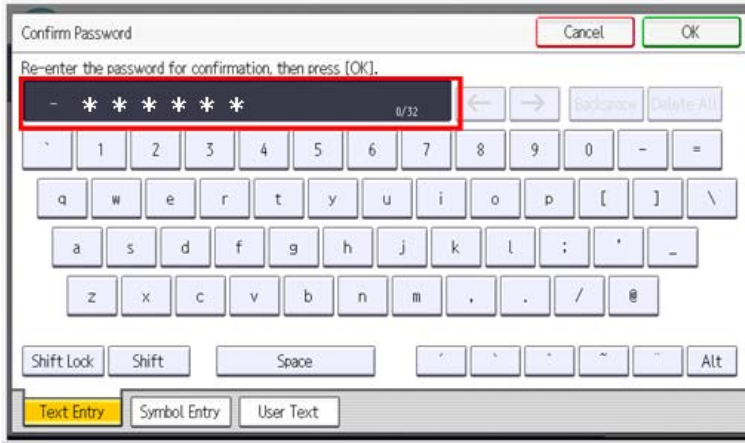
Confirm Password

Cancel OK

Re-enter the password for confirmation, then press [OK].

- ******

0/32

← → Backspace Delete All

` 1 2 3 4 5 6 7 8 9 0 - =

q w e r t y u i o p [ ] \

a s d f g h j k l ; ' _

z x c v b n m , . / @

Shift Lock Shift Space ´ ` ^ ~ ¨ Alt

Text Entry Symbol Entry User Text